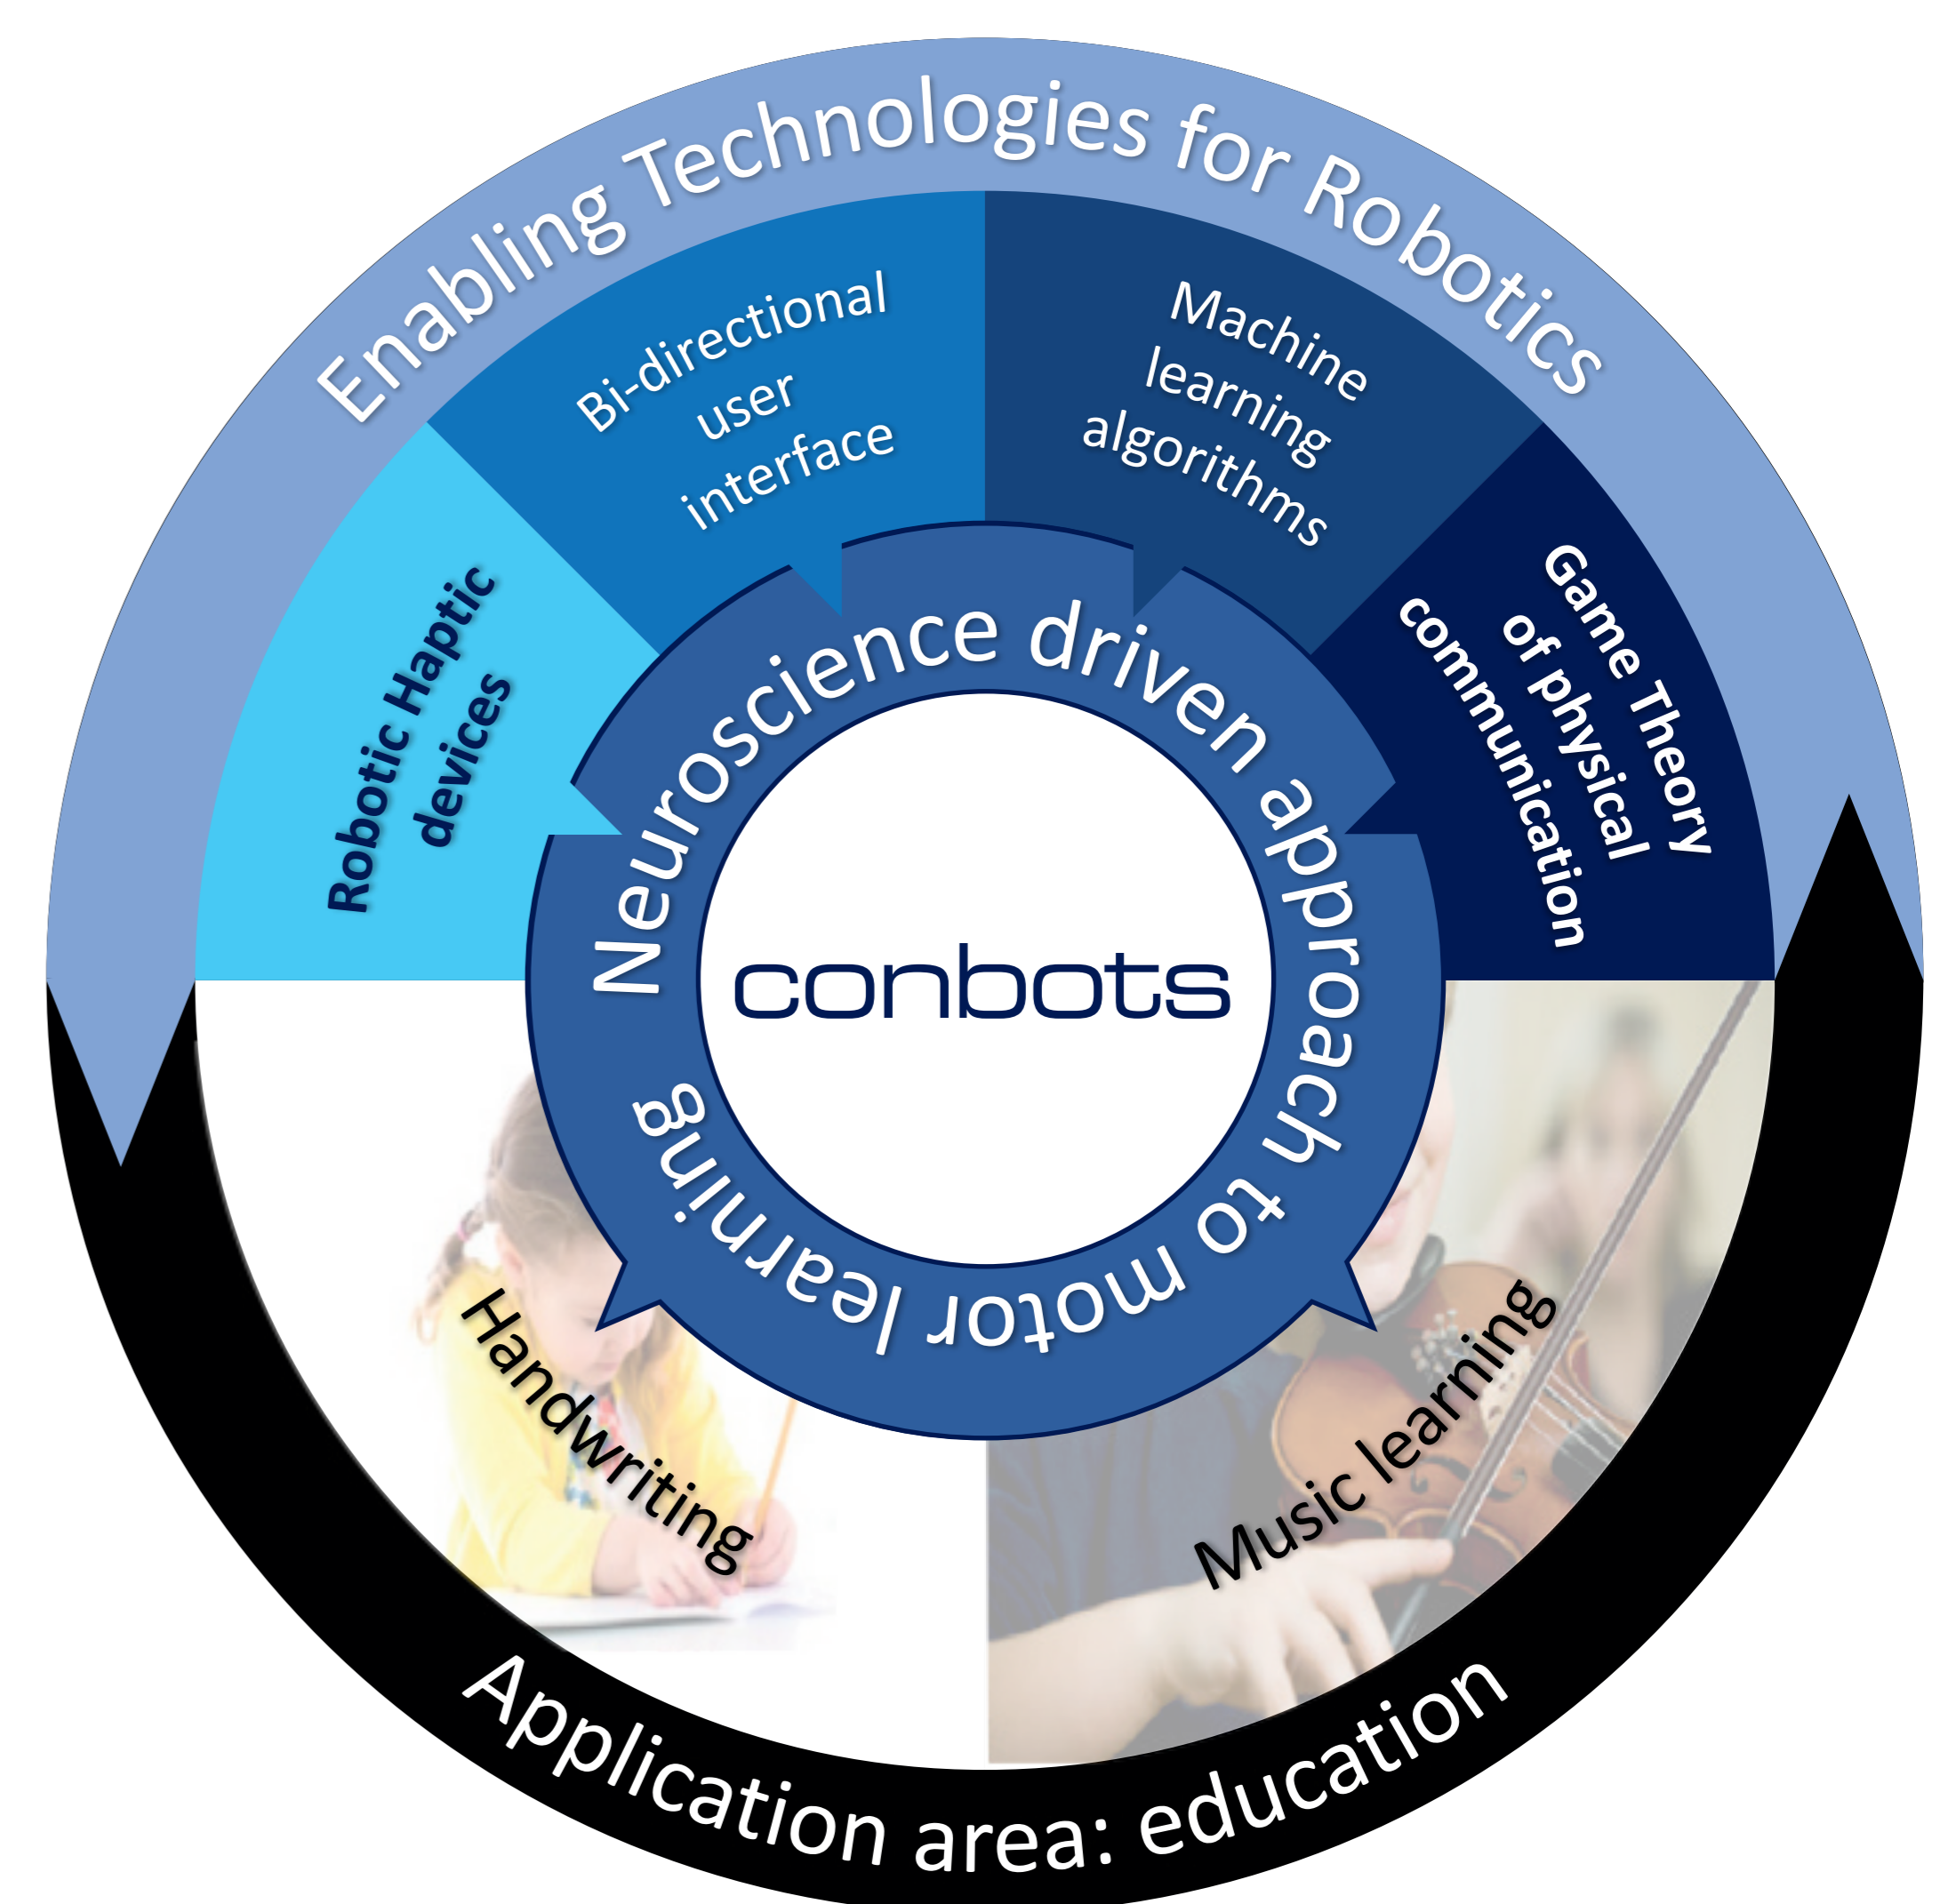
Enabling Technologies for Robotics

Robotic Haptic devices

Bi-directional user interface

Machine learning algorithms

Game Theory of physical communication

Neuroscience driven approach to motor learning

conbots

Handwriting

Music learning

Application area: education